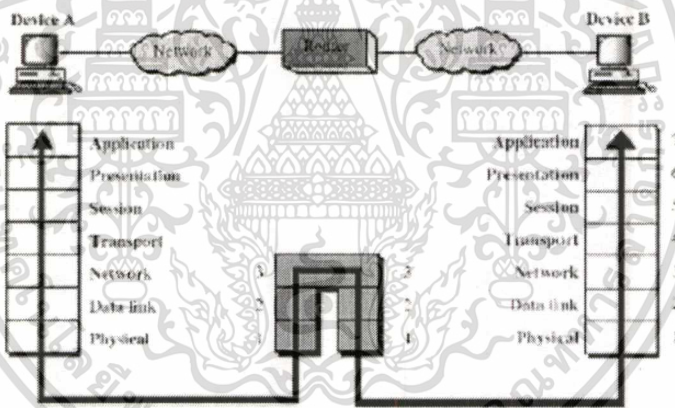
Device A

Network

Router

Network

Device B

Application

Presentation

Session

Transport

Network

Data link

Physical

3

2

1

3

2

1

Application

Presentation

Session

Transport

Network

Data link

Physical